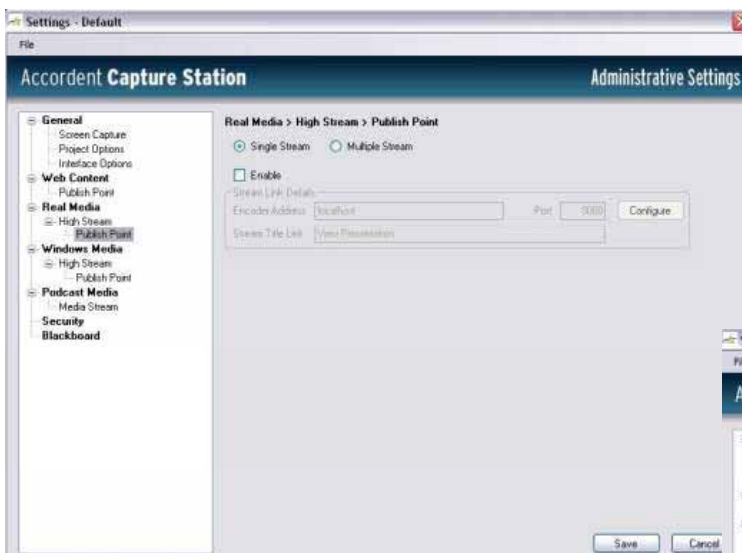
Settings - Default

File

Accordent Capture Station

Administrative Settings

General
Screen Capture
Project Options
Interface Options
Web Content
Publish Point
Real Media
High Stream
Publish Point
Windows Media
High Stream
Publish Point
Podcast Media
Media Stream
Security
Blackboard

Real Media > High Stream > Publish Point

Single Stream
Multiple Stream

Enable

Stream Link Details
Encoder Address localhost
Port 5000
Configure
Stream Title Link View Presentation

Save
Cancel